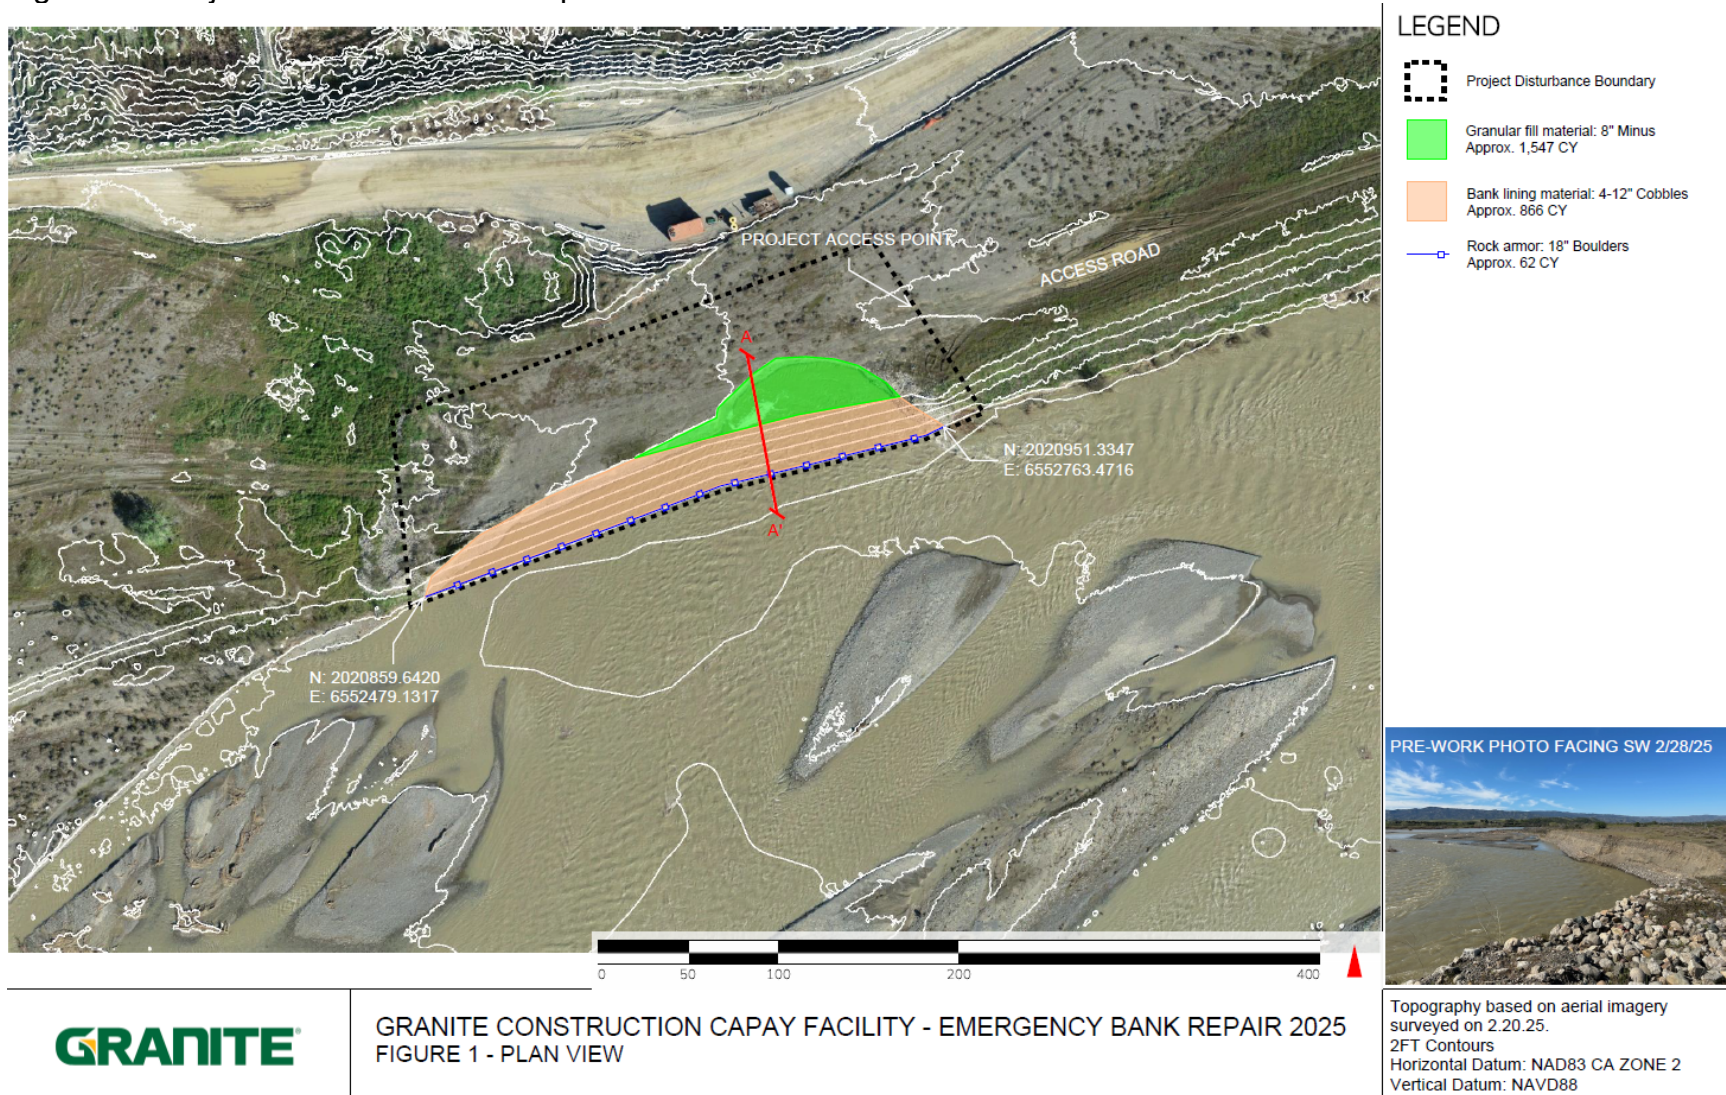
PROJECT ACCESS POINT
ACCESS ROAD
A
A'
N: 2020951.3347
E: 6552763.4716
N: 2020859.6420
E: 6552479.1317

0 50 100 200 400

LEGEND
Project Disturbance Boundary
Granular fill material: 8" Minus
Approx. 1,547 CY
Bank lining material: 4-12" Cobbles
Approx. 866 CY
Rock armor: 18" Boulders
Approx. 62 CY

PRE-WORK PHOTO FACING SW 2/28/25

GRANITE

GRANITE CONSTRUCTION CAPAY FACILITY - EMERGENCY BANK REPAIR 2025
FIGURE 1 - PLAN VIEW

Topography based on aerial imagery surveyed on 2.20.25.
2FT Contours
Horizontal Datum: NAD83 CA ZONE 2
Vertical Datum: NAVD88